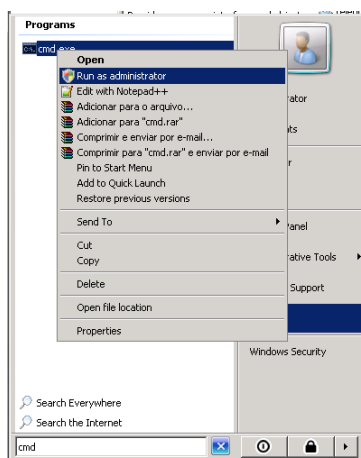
Programs

cmd.exe

Open
Run as administrator
Edit with Notepad++
Adicionar para o arquivo...
Adicionar para "cmd.rar"
Comprimir e enviar por e-mail...
Comprimir para "cmd.rar" e enviar por e-mail
Pin to Start Menu
Add to Quick Launch
Restore previous versions
Send To
Cut
Copy
Delete
Open file location
Properties

rator
ts
r
Panel
rative Tools
Support
Windows Security

Search Everywhere
Search the Internet
cmd